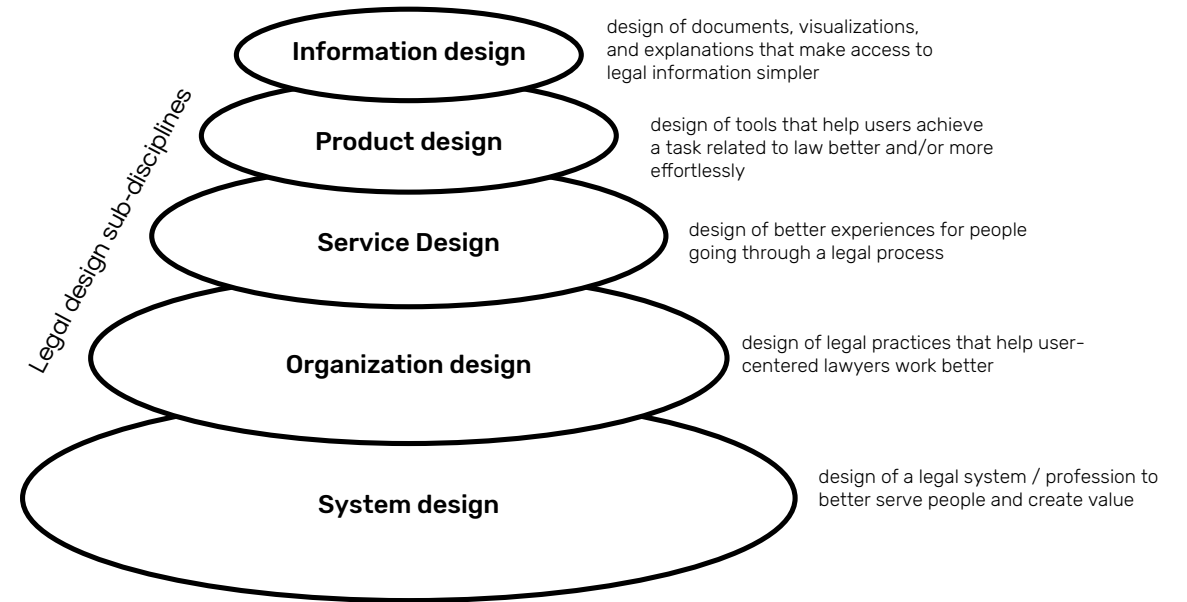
Information design

design of documents, visualizations, and explanations that make access to legal information simpler

Product design

design of tools that help users achieve a task related to law better and/or more effortlessly

Service Design

design of better experiences for people going through a legal process

Organization design

design of legal practices that help user-centered lawyers work better

System design

design of a legal system / profession to better serve people and create value

Legal design sub-disciplines